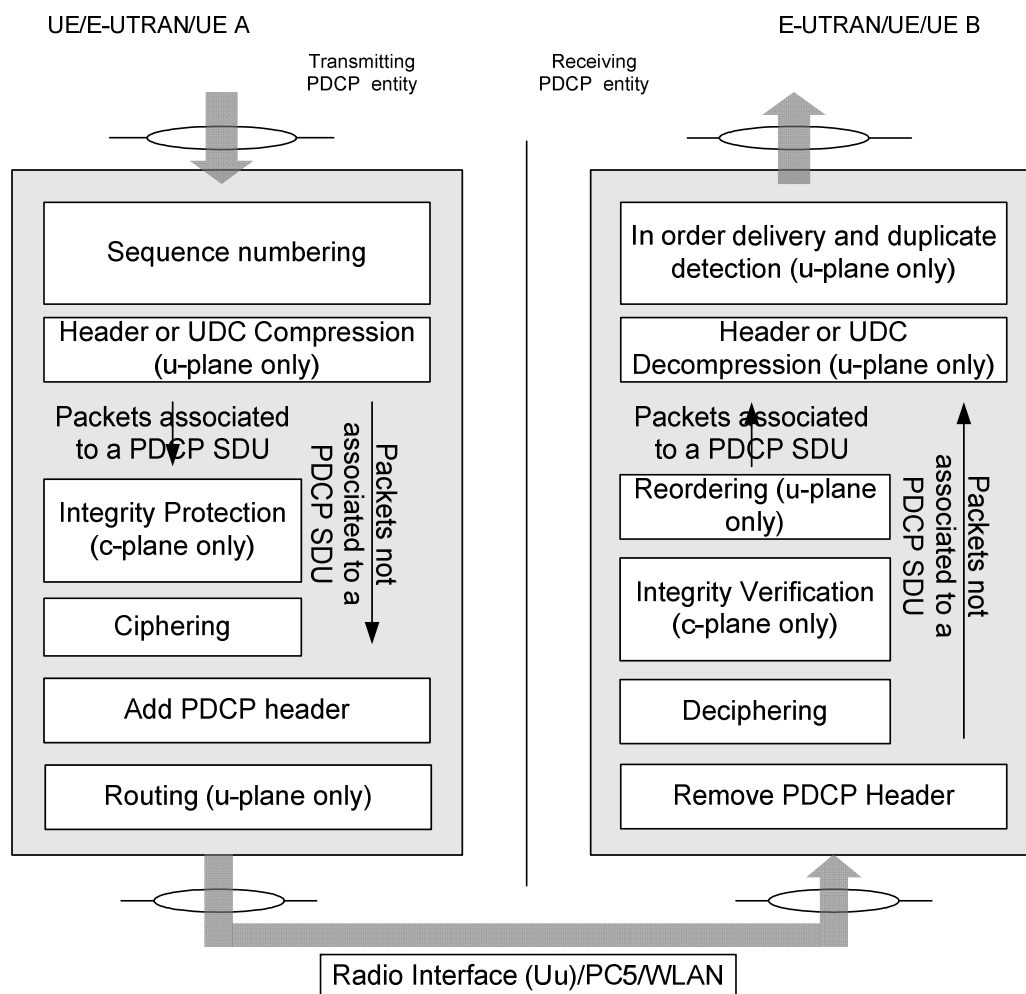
UE/E-UTRAN/UE A

E-UTRAN/UE/UE B

Transmitting PDCP entity

Receiving PDCP entity

Sequence numbering

Header or UDC Compression (u-plane only)

Packets associated to a PDCP SDU

Packets not associated to a PDCP SDU

Integrity Protection (c-plane only)

Ciphering

Add PDCP header

Routing (u-plane only)

In order delivery and duplicate detection (u-plane only)

Header or UDC Decompression (u-plane only)

Packets associated to a PDCP SDU

Packets not associated to a PDCP SDU

Reordering (u-plane only)

Integrity Verification (c-plane only)

Deciphering

Remove PDCP Header

Radio Interface (Uu)/PC5/WLAN